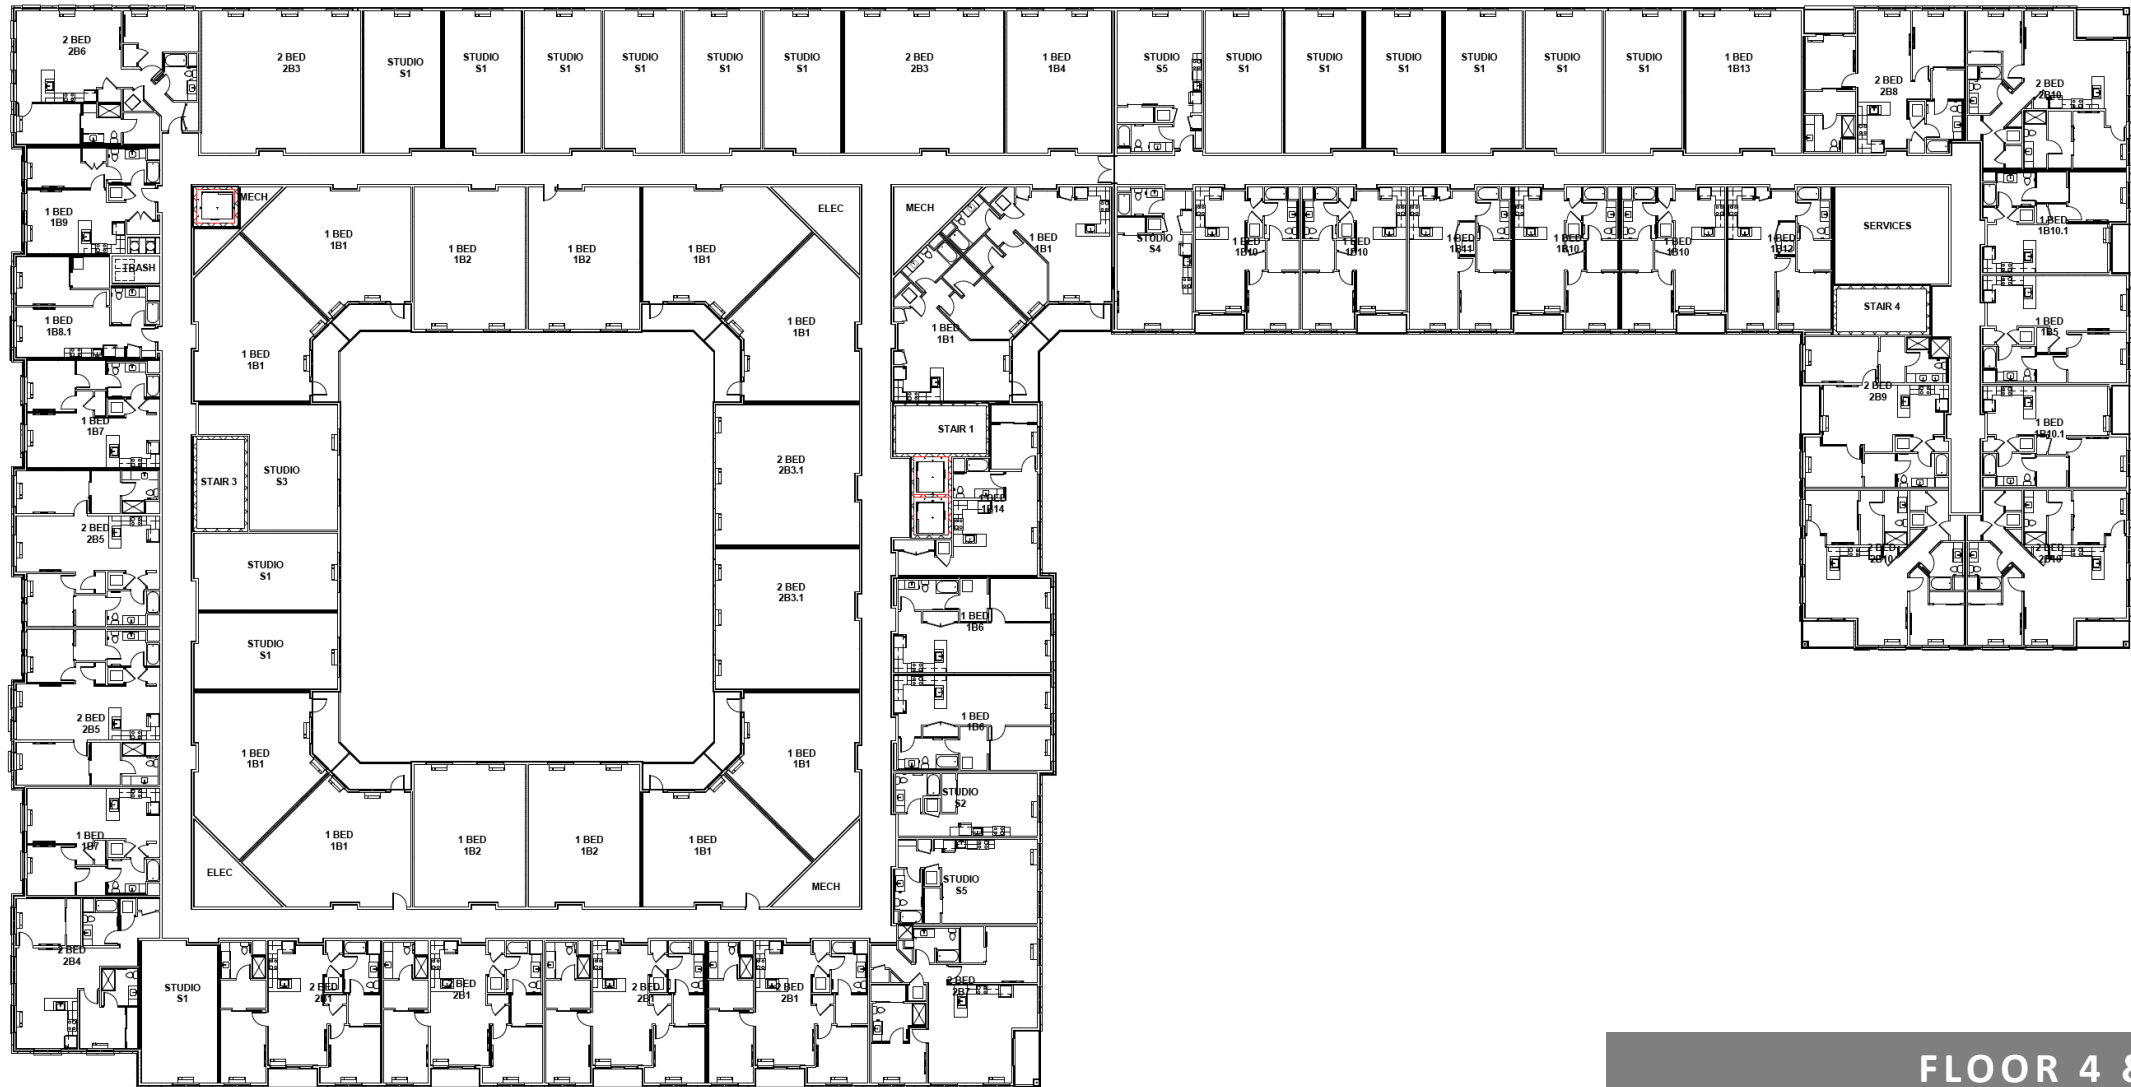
2 BED
2B6

2 BED
2B3

STUDIO
S1

STUDIO
S1

STUDIO
S1

STUDIO
S1

STUDIO
S1

STUDIO
S1

2 BED
2B3

1 BED
1B4

STUDIO
S5

STUDIO
S1

STUDIO
S1

STUDIO
S1

STUDIO
S1

STUDIO
S1

STUDIO
S1

1 BED
1B13

2 BED
2B8

2 BED
2B10

MECH

1 BED
1B1

1 BED
1B2

1 BED
1B2

1 BED
1B1

ELEC

MECH

1 BED
1B1

STUDIO
S4

1 BED
1B10

1 BED
1B10

1 BED
1B11

1 BED
1B10

1 BED
1B10

1 BED
1B12

SERVICES

1 BED
1B10.1

1 BED
1B9

TRASH

1 BED
1B8.1

1 BED
1B1

1 BED
1B1

1 BED
1B1

STAIR 4

1 BED
1B5

2 BED
2B9

1 BED
1B7

STAIR 1

1 BED
1B10.1

STAIR 3

STUDIO
S3

2 BED
2B3.1

1 BED
1B14

2 BED
2B5

2 BED
2B10

2 BED
2B10

STUDIO
S1

2 BED
2B3.1

1 BED
1B6

STUDIO
S1

1 BED
1B6

2 BED
2B5

1 BED
1B1

1 BED
1B1

STUDIO
S2

1 BED
1B7

1 BED
1B1

1 BED
1B2

1 BED
1B2

1 BED
1B1

ELEC

MECH

STUDIO
S5

2 BED
2B4

STUDIO
S1

2 BED
2B1

2 BED
2B1

2 BED
2B1

2 BED
2B1

2 BED
2B7

FLOOR 4 &